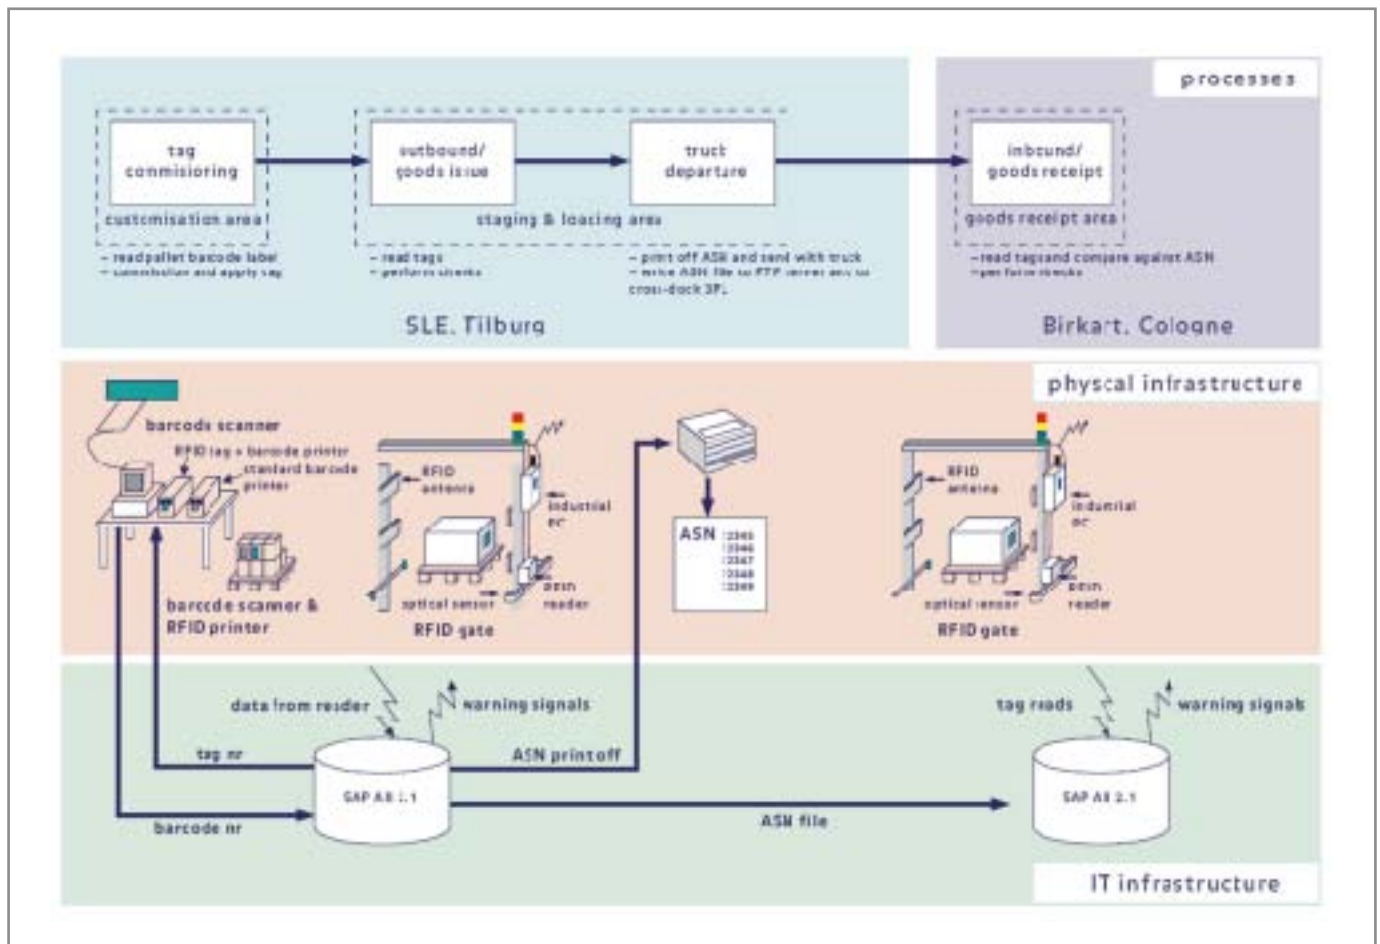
processes

tag commisioning

customisation area

– read pallet barcode label
– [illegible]

outbound/ goods issue

truck departure

staging & loading area

– read tags
– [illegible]

– print off ASN and send with truck
– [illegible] cross-dock 3PL

inbound/ goods receipt

goods receipt area

– read tags and compare against ASN
– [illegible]

SLE, Tilburg

Birkart, Cologne

physcal infrastructure

barcode scanner

RFID tag + barcode printer

standard barcode printer

barcode scanner & RFID printer

RFID antenna

industrial pc

optical sensor

eacn reader

RFID gate

ASN 12345 12346 12347 12348 12349

RFID antenna

industrial pc

optical sensor

eacn reader

RFID gate

data from reader

warning signals

tag nr

ASN print off

SAP AII 2.1

barcode nr

ASN file

tag reads

warning signals

SAP AII 2.1

IT infrastructure